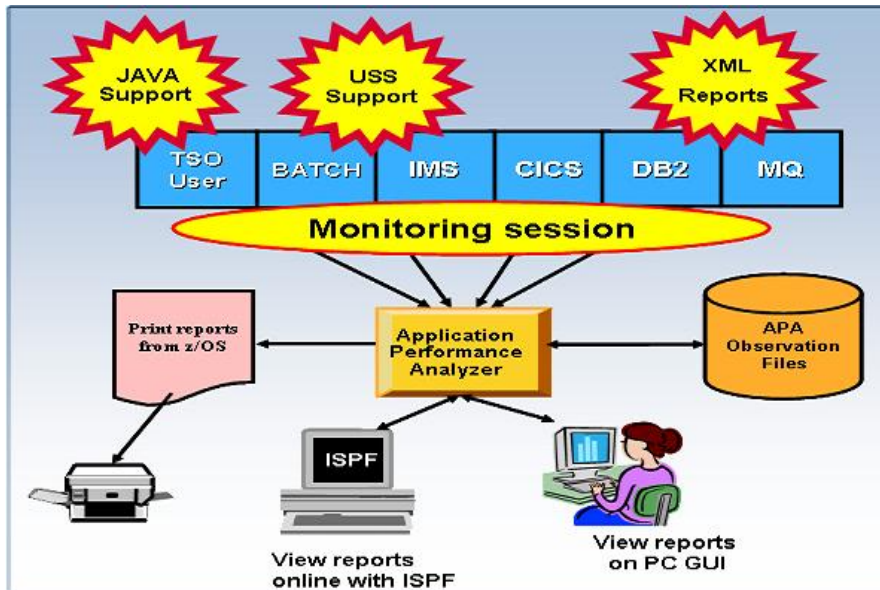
JAVA Support

USS Support

XML Reports

TSO User

BATCH

IMS

CICS

DB2

MQ

Monitoring session

Print reports from z/OS

Application Performance Analyzer

APA Observation Files

ISPF

View reports online with ISPF

View reports on PC GUI